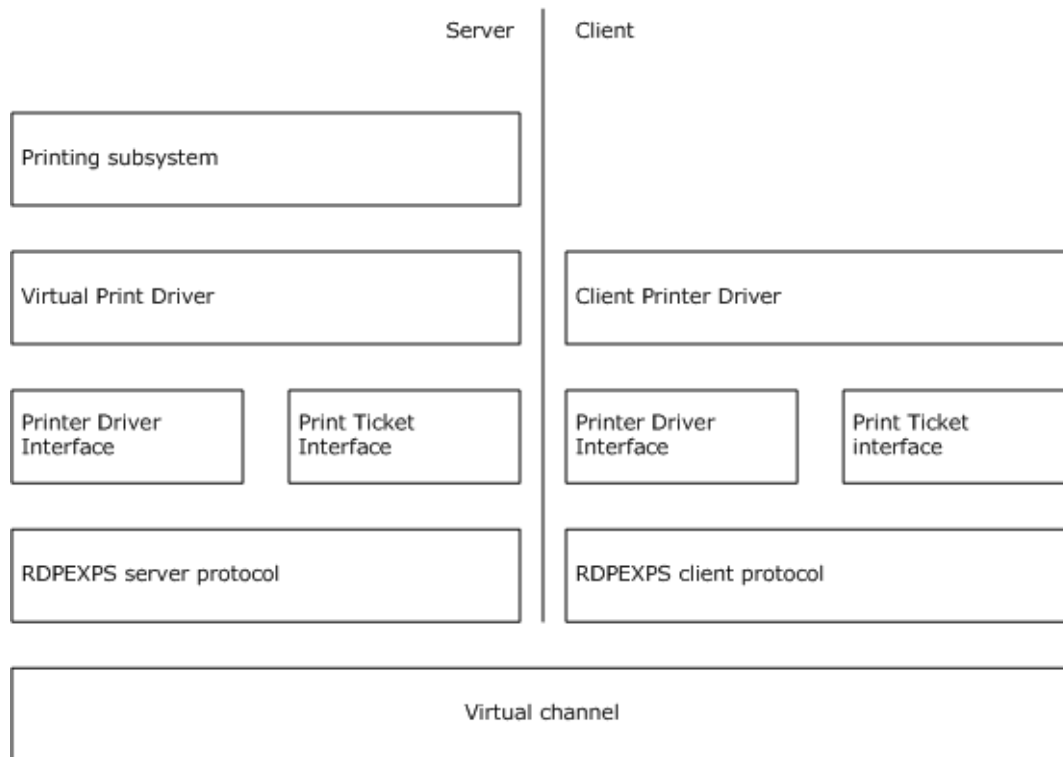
Server

Client

Printing subsystem

Virtual Print Driver

Client Printer Driver

Printer Driver Interface

Print Ticket Interface

Printer Driver Interface

Print Ticket interface

RDPEXPS server protocol

RDPEXPS client protocol

Virtual channel